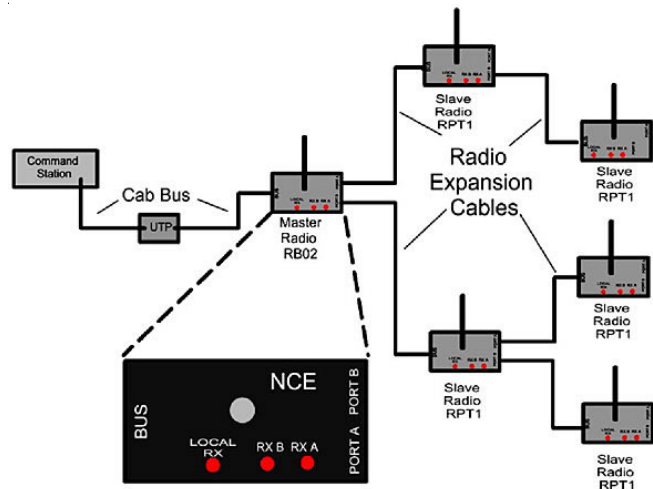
Command Station

Cab Bus

UTP

Master Radio RB02

Slave Radio RPT1

Radio Expansion Cables

Slave Radio RPT1

Slave Radio RPT1

Slave Radio RPT1

Slave Radio RPT1

NCE

BUS

LOCAL RX

RX B

RX A

PORT B

PORT A